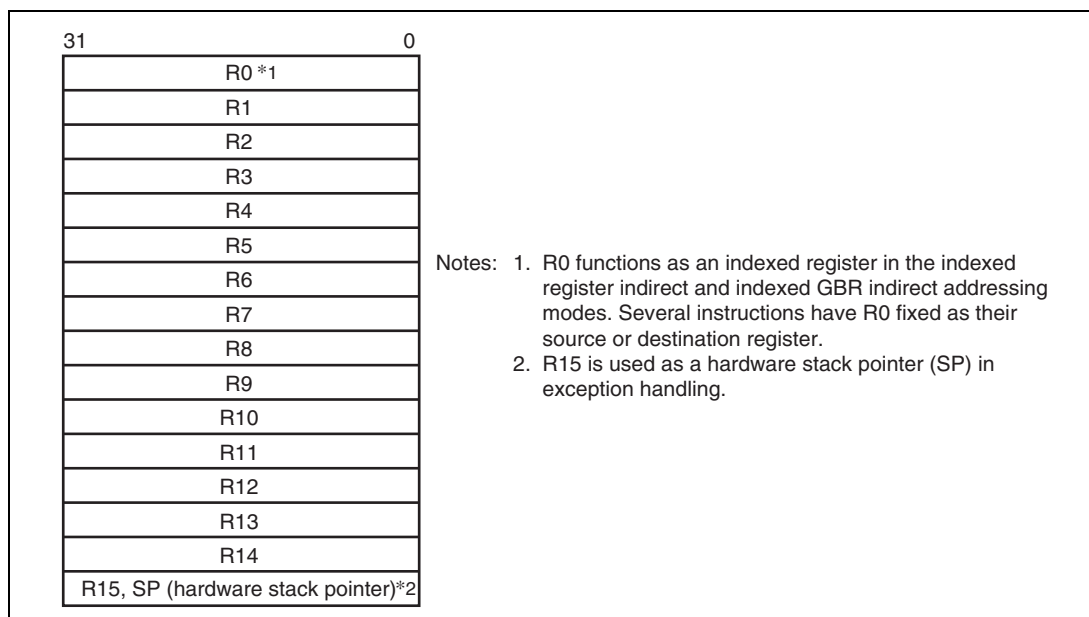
31 0

| R0 *1 |
|---|
| R1 |
| R2 |
| R3 |
| R4 |
| R5 |
| R6 |
| R7 |
| R8 |
| R9 |
| R10 |
| R11 |
| R12 |
| R13 |
| R14 |
| R15, SP (hardware stack pointer)*2 |

Notes: 1. R0 functions as an indexed register in the indexed register indirect and indexed GBR indirect addressing modes. Several instructions have R0 fixed as their source or destination register.
2. R15 is used as a hardware stack pointer (SP) in exception handling.